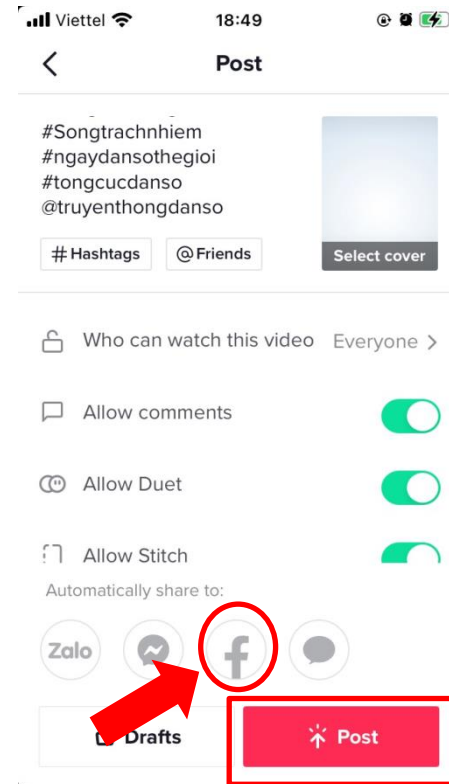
Viettel 18:49

Post

#Songtrachnhiem
#ngaydansothegioi
#tongcucdanso
@truyenthongdanso

# Hashtags
@ Friends

Select cover

Who can watch this video Everyone

Allow comments

Allow Duet

Allow Stitch

Automatically share to:

Zalo

f

Drafts

Post